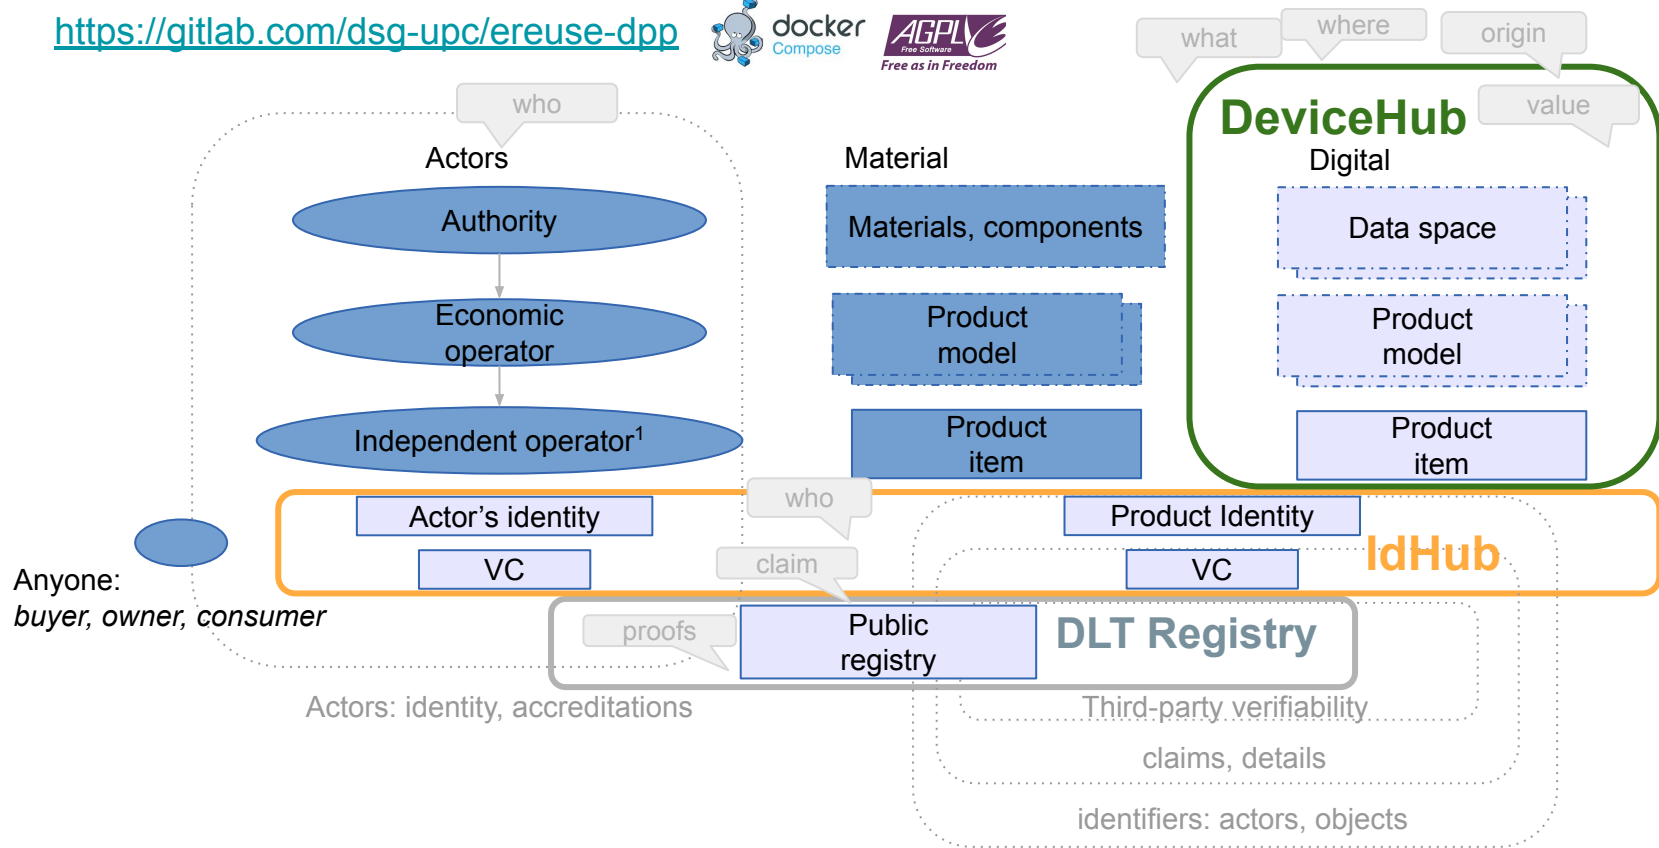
https://gitlab.com/dsg-upc/ereuse-dpp

docker Compose

AGPL Free Software Free as in Freedom

what

where

origin

value

DeviceHub

who

Actors

Material

Digital

Authority

Materials, components

Data space

Economic operator

Product model

Product model

Independent operator$^1$

Product item

Product item

who

Actor's identity

Product Identity

VC

VC

IdHub

claim

Anyone:
*buyer, owner, consumer*

proofs

Public registry

DLT Registry

Actors: identity, accreditations

Third-party verifiability

claims, details

identifiers: actors, objects